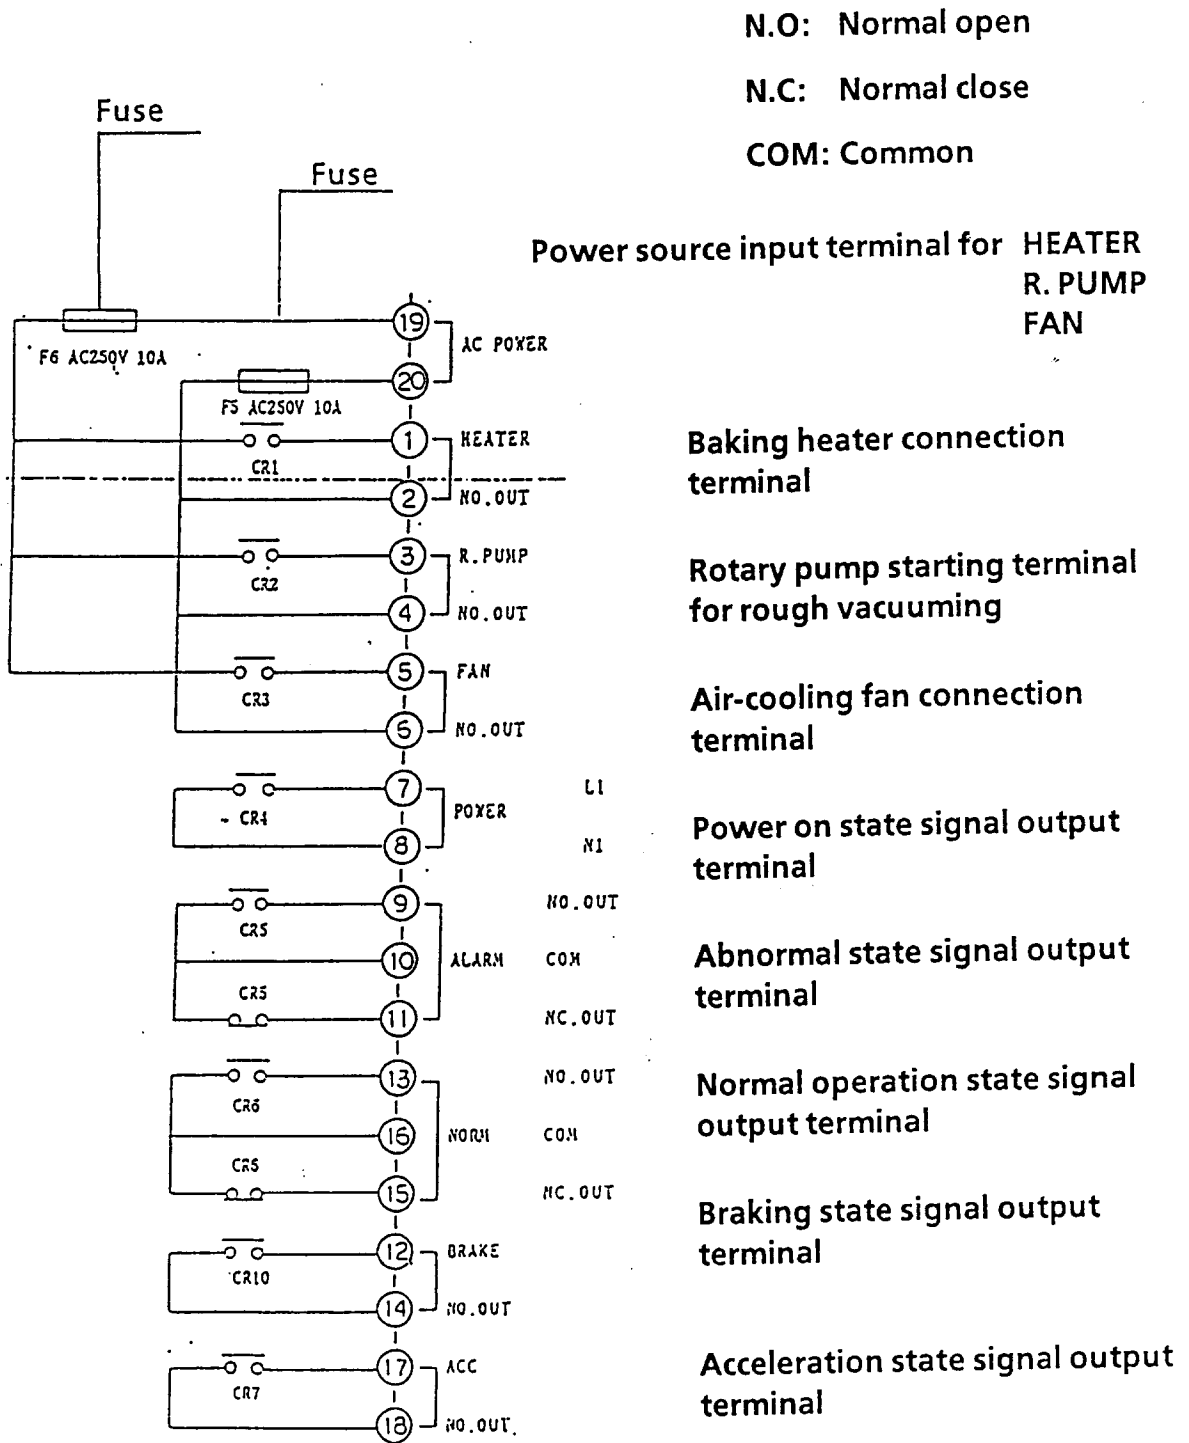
N.O: Normal open

N.C: Normal close

COM: Common

Fuse

Fuse

Power source input terminal for HEATER R. PUMP FAN

F6 AC250V 10A

19

20

AC POWER

F5 AC250V 10A

CR1

1

HEATER

2

NO.OUT

Baking heater connection terminal

CR2

3

R.PUMP

4

NO.OUT

Rotary pump starting terminal for rough vacuuming

CR3

5

FAN

6

NO.OUT

Air-cooling fan connection terminal

CR4

7

8

POWER

L1

N1

Power on state signal output terminal

CR5

9

10

11

CR5

ALARM

NO.OUT

COM

NC.OUT

Abnormal state signal output terminal

CR6

13

16

15

CR5

NORM

NO.OUT

COM

NC.OUT

Normal operation state signal output terminal

CR10

12

14

BRAKE

NO.OUT

Braking state signal output terminal

CR7

17

18

ACC

NO.OUT

Acceleration state signal output terminal